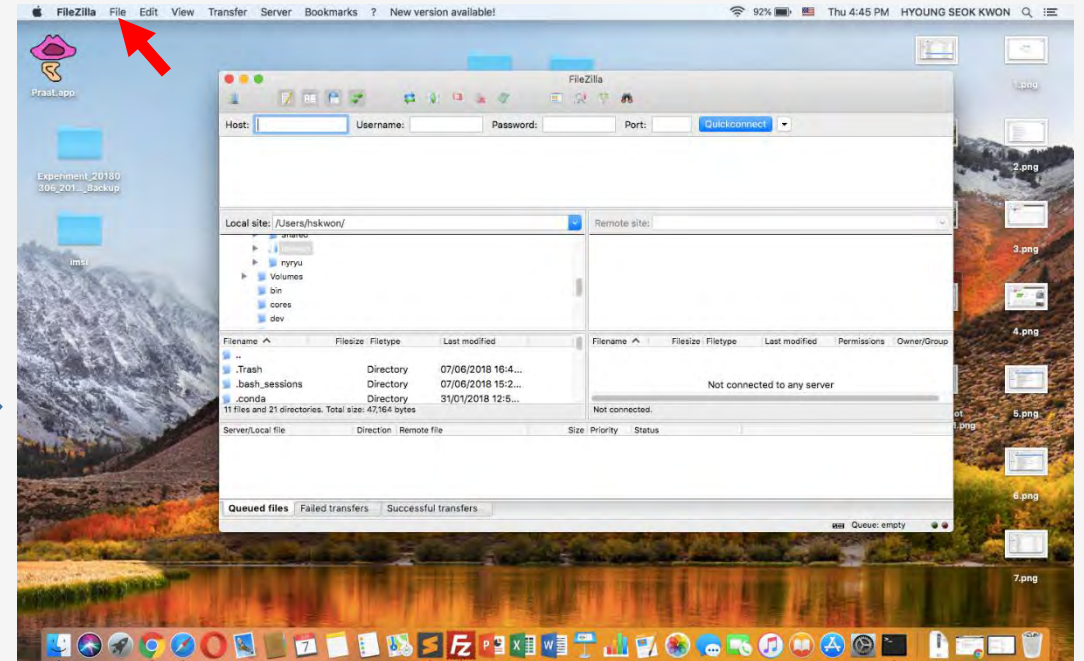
FileZilla File Edit View Transfer Server Bookmarks ? New version available!

92% Thu 4:45 PM HYOUNG SEOK KWON

Praat.app

Experiment_20180306_201..._Backup

imsi

FileZilla

Host: Username: Password: Port: Quickconnect

Local site: /Users/hskwon/

shared
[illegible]
nyryu
Volumes
bin
cores
dev

Remote site:

| Filename | Filesize | Filetype | Last modified |
|---|---|---|---|
| .. | | | |
| .Trash | | Directory | 07/06/2018 16:4... |
| .bash_sessions | | Directory | 07/06/2018 15:2... |
| .conda | | Directory | 31/01/2018 12:5... |

11 files and 21 directories. Total size: 47,164 bytes

| Filename | Filesize | Filetype | Last modified | Permissions | Owner/Group |
|---|---|---|---|---|---|

Not connected to any server

Not connected.

| Server/Local file | Direction | Remote file | Size | Priority | Status |
|---|---|---|---|---|---|

Queued files Failed transfers Successful transfers

Queue: empty

1.png
2.png
3.png
4.png
5.png
6.png
7.png